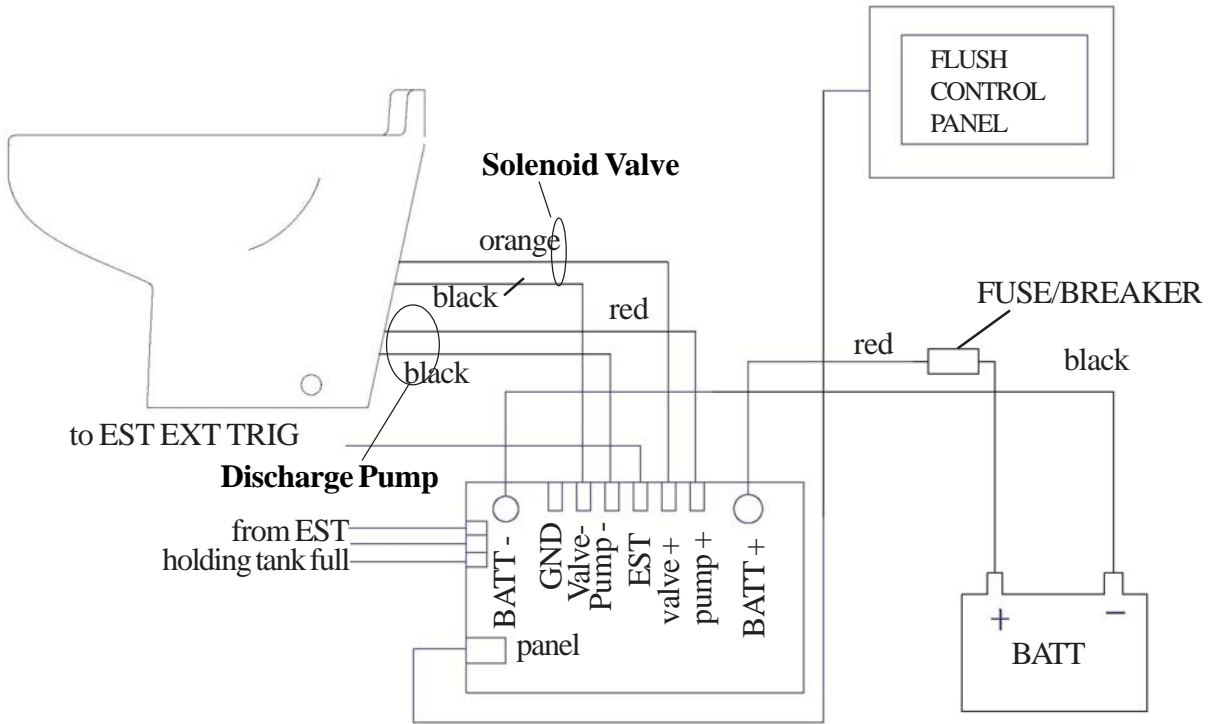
FLUSH CONTROL PANEL

Solenoid Valve

orange

black

red

FUSE/BREAKER

red

black

black

to EST EXT TRIG

Discharge Pump

from EST

holding tank full

BATT -

GND

Valve-

Pump -

EST

valve +

pump +

BATT +

panel

+

−

BATT